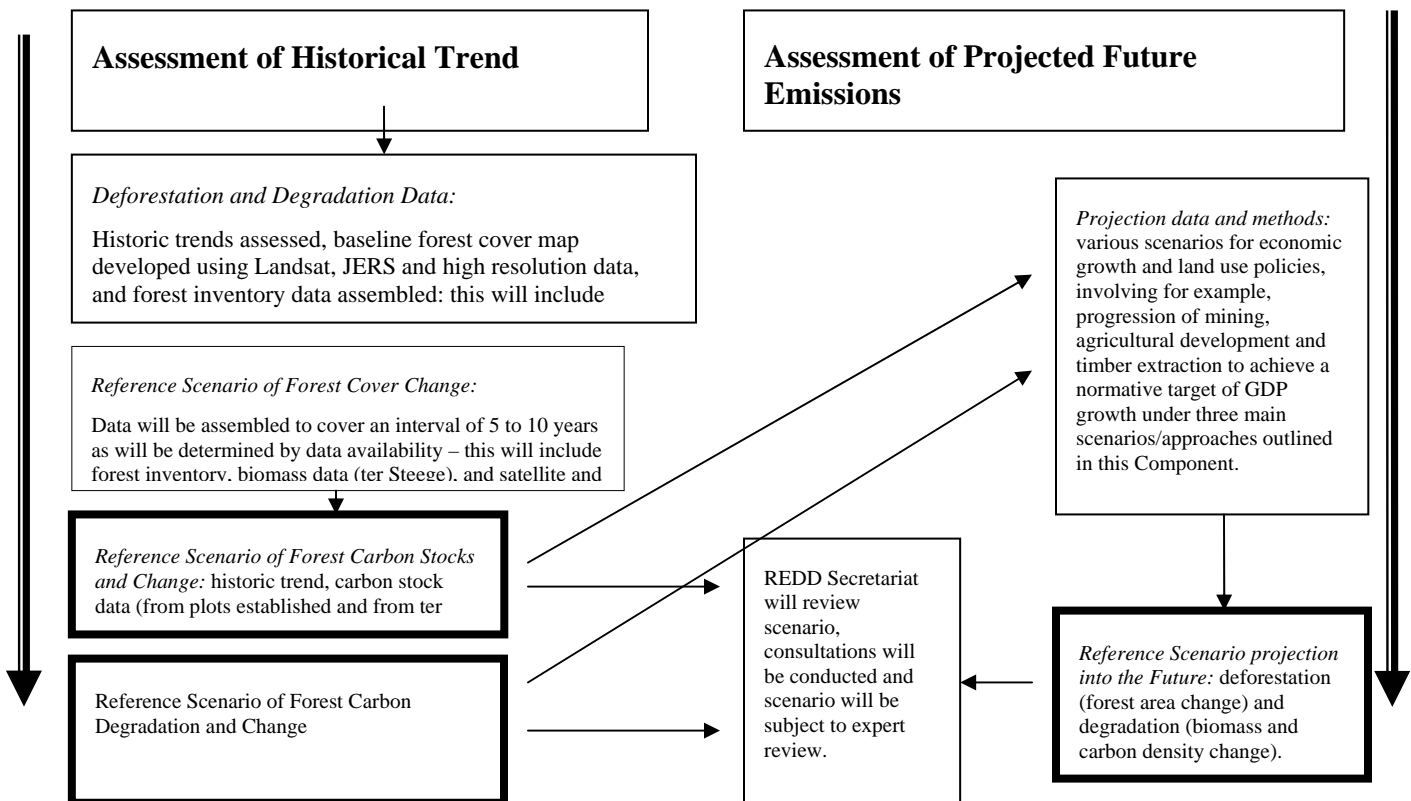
**Assessment of Historical Trend**

**Assessment of Projected Future Emissions**

*Deforestation and Degradation Data:*

Historic trends assessed, baseline forest cover map developed using Landsat, JERS and high resolution data, and forest inventory data assembled: this will include

*Projection data and methods:* various scenarios for economic growth and land use policies, involving for example, progression of mining, agricultural development and timber extraction to achieve a normative target of GDP growth under three main scenarios/approaches outlined in this Component.

*Reference Scenario of Forest Cover Change:*

Data will be assembled to cover an interval of 5 to 10 years as will be determined by data availability – this will include forest inventory, biomass data (ter Steege), and satellite and

*Reference Scenario of Forest Carbon Stocks and Change:* historic trend, carbon stock data (from plots established and from ter

REDD Secretariat will review scenario, consultations will be conducted and scenario will be subject to expert review.

Reference Scenario of Forest Carbon Degradation and Change

*Reference Scenario projection into the Future:* deforestation (forest area change) and degradation (biomass and carbon density change).